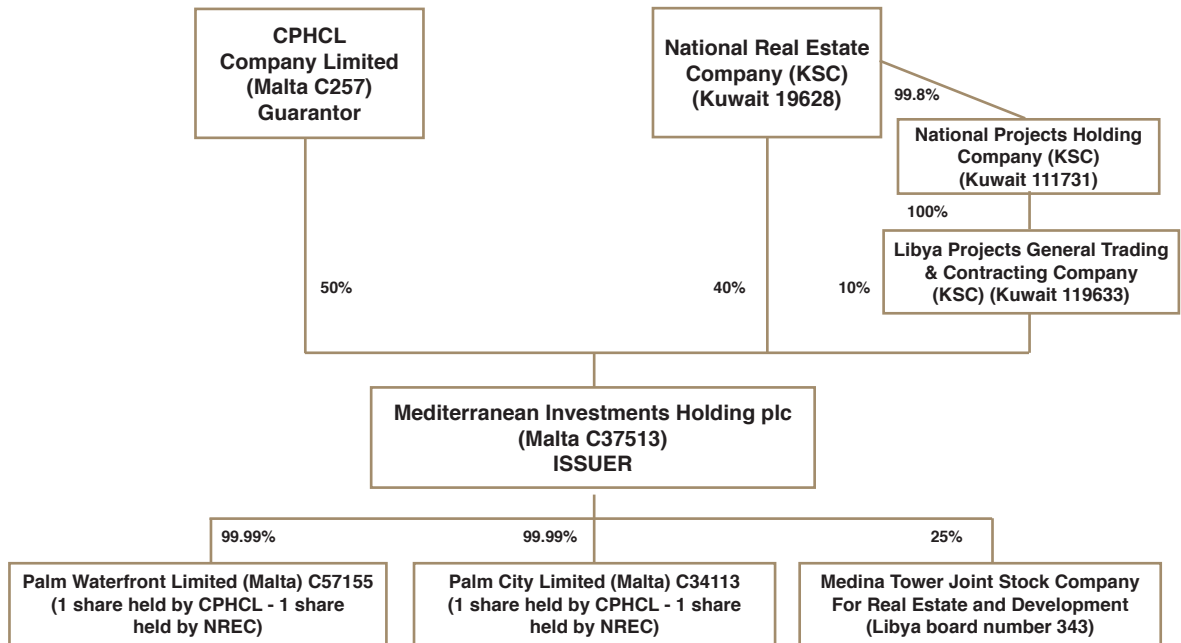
CPHCL
Company Limited
(Malta C257)
Guarantor

National Real Estate
Company (KSC)
(Kuwait 19628)

99.8%

National Projects Holding
Company (KSC)
(Kuwait 111731)

100%

Libya Projects General Trading
& Contracting Company
(KSC) (Kuwait 119633)

50%

40%

10%

Mediterranean Investments Holding plc
(Malta C37513)
ISSUER

99.99%

99.99%

25%

Palm Waterfront Limited (Malta) C57155
(1 share held by CPHCL - 1 share
held by NREC)

Palm City Limited (Malta) C34113
(1 share held by CPHCL - 1 share
held by NREC)

Medina Tower Joint Stock Company
For Real Estate and Development
(Libya board number 343)